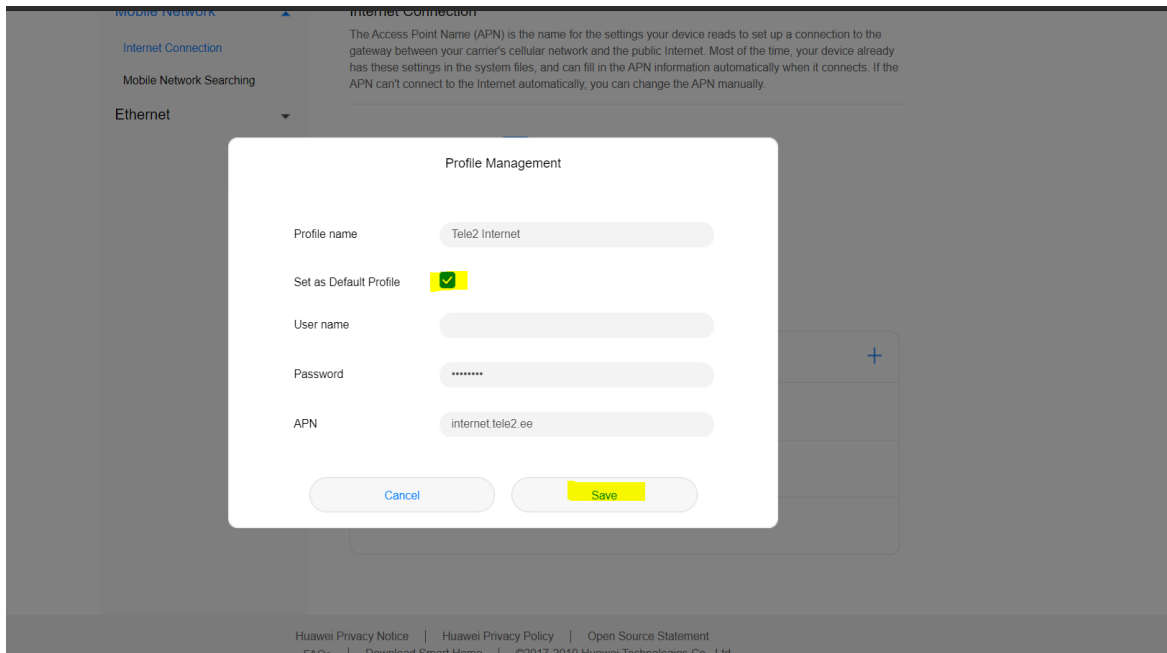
Mobile Network

Internet Connection

Mobile Network Searching

Ethernet

Internet Connection

The Access Point Name (APN) is the name for the settings your device reads to set up a connection to the gateway between your carrier's cellular network and the public Internet. Most of the time, your device already has these settings in the system files, and can fill in the APN information automatically when it connects. If the APN can't connect to the Internet automatically, you can change the APN manually.

Profile Management

Profile name Tele2 Internet

Set as Default Profile

User name

Password ••••••••

APN internet.tele2.ee

Cancel

Save

+

Huawei Privacy Notice | Huawei Privacy Policy | Open Source Statement

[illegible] | Download Smart Home | ©2017-2019 Huawei Technologies Co., Ltd.